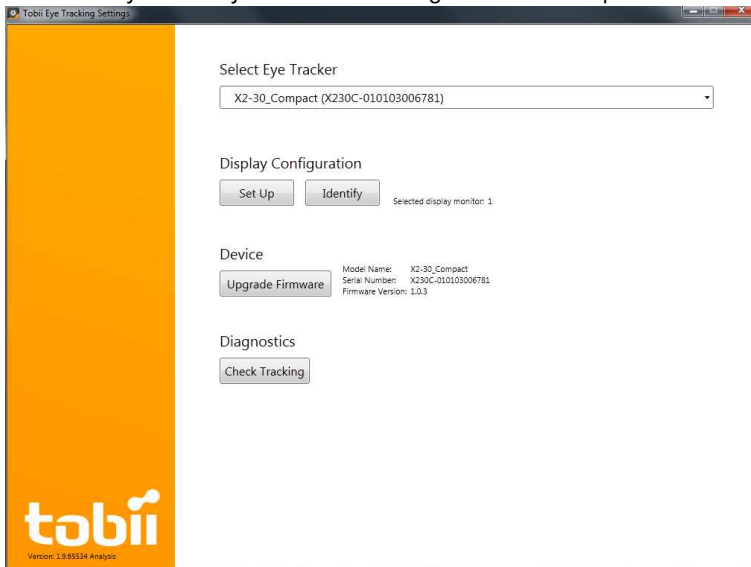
Tobii Eye Tracking Settings

Select Eye Tracker

X2-30_Compact (X230C-010103006781)

Display Configuration

Set Up

Identify

Selected display monitor: 1

Device

Upgrade Firmware

Model Name: X2-30_Compact
Serial Number: X230C-010103006781
Firmware Version: 1.0.3

Diagnostics

Check Tracking

tobii

Version: 1.9.65534 Analysis